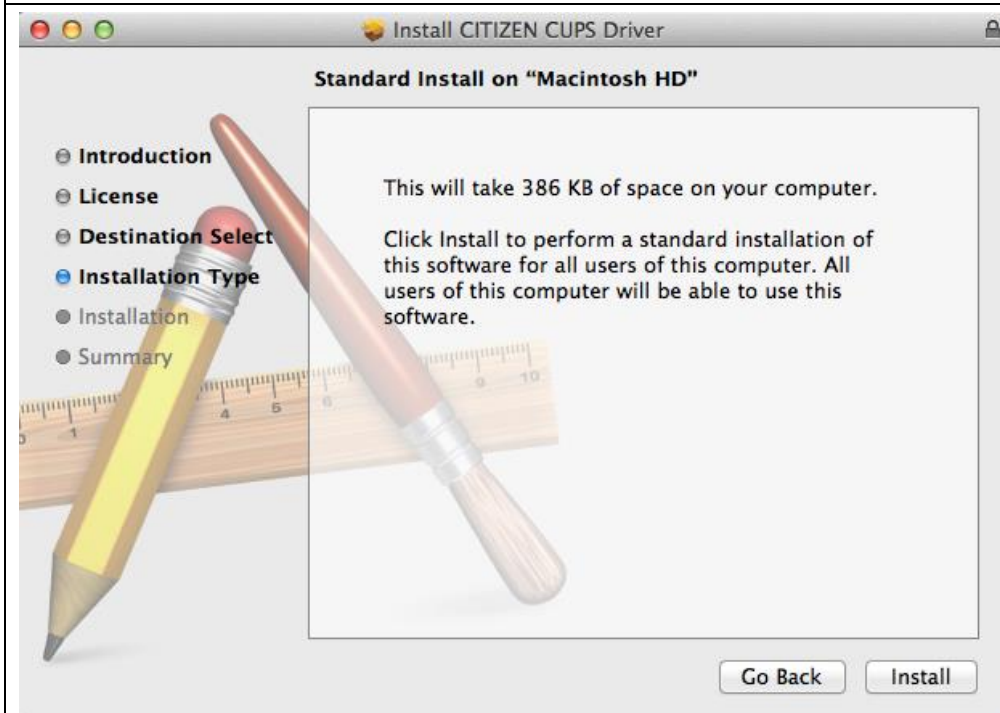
Install CITIZEN CUPS Driver

Standard Install on "Macintosh HD"

Introduction
License
Destination Select
Installation Type
Installation
Summary

This will take 386 KB of space on your computer.

Click Install to perform a standard installation of this software for all users of this computer. All users of this computer will be able to use this software.

Go Back
Install